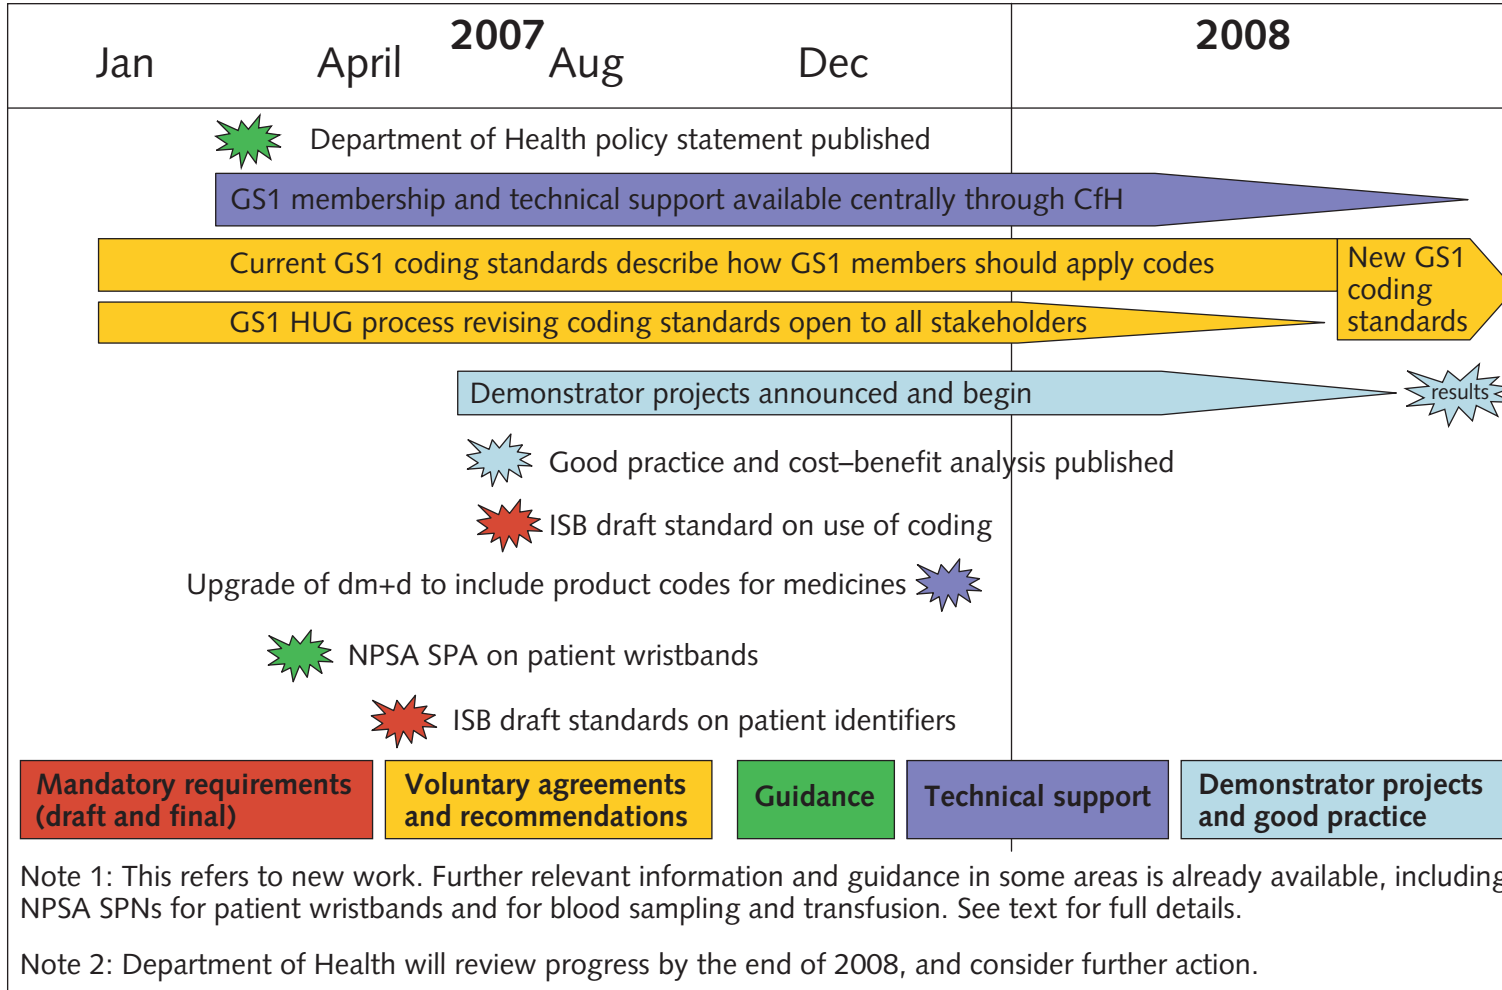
2007

Jan April Aug Dec

2008

Department of Health policy statement published

GS1 membership and technical support available centrally through CfH

Current GS1 coding standards describe how GS1 members should apply codes

New GS1 coding standards

GS1 HUG process revising coding standards open to all stakeholders

Demonstrator projects announced and begin

results

Good practice and cost–benefit analysis published

ISB draft standard on use of coding

Upgrade of dm+d to include product codes for medicines

NPSA SPA on patient wristbands

ISB draft standards on patient identifiers

Mandatory requirements (draft and final)

Voluntary agreements and recommendations

Guidance

Technical support

Demonstrator projects and good practice

Note 1: This refers to new work. Further relevant information and guidance in some areas is already available, including NPSA SPNs for patient wristbands and for blood sampling and transfusion. See text for full details.

Note 2: Department of Health will review progress by the end of 2008, and consider further action.